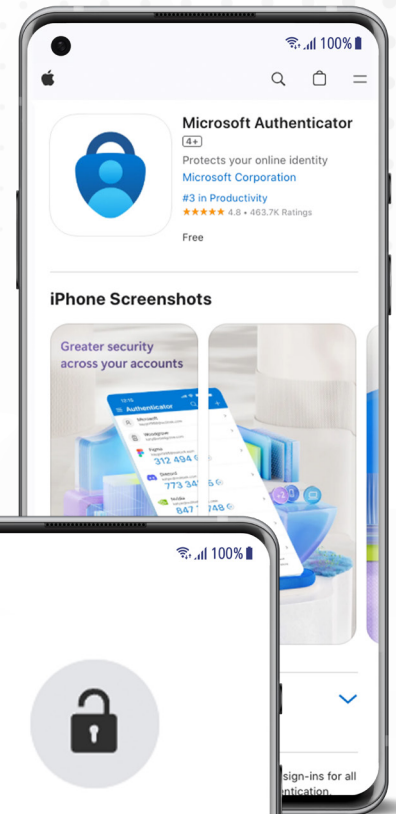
100%

Microsoft Authenticator
4+
Protects your online identity
Microsoft Corporation
#3 in Productivity
★★★★★ 4.8 • 463.7K Ratings
Free

iPhone Screenshots

Greater security across your accounts

Authenticator
Microsoft
Woodgrove
Figma
312 494
Discord
773 34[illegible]
Nvidia
847 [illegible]748

100%

sign-ins for all
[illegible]ntication.